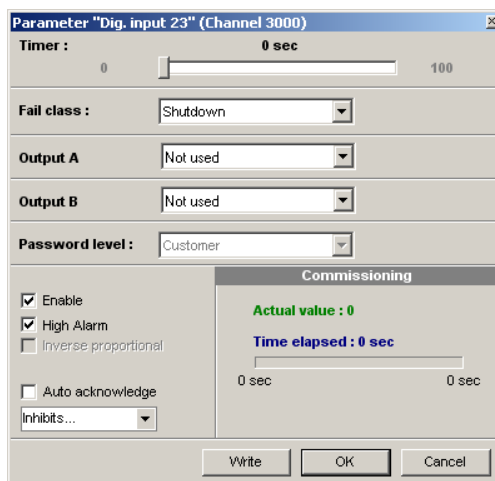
Parameter "Dig. input 23" (Channel 3000)

×

Timer :

0 sec

0

100

Fail class :

Shutdown

Output A

Not used

Output B

Not used

Password level :

Customer

Commissioning

Enable

High Alarm

Inverse proportional

Actual value : 0

Time elapsed : 0 sec

0 sec

0 sec

Auto acknowledge

Inhibits...

Write

OK

Cancel